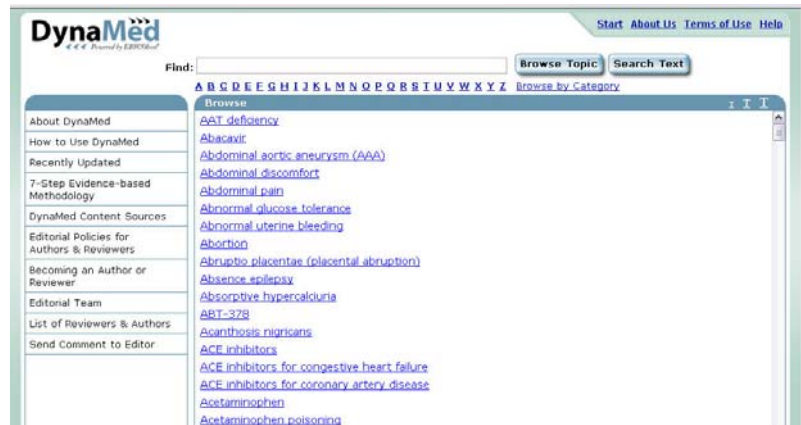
DynaMed
Powered by EBSCOhost

Start About Us Terms of Use Help

Find:
Browse Topic
Search Text

A B C D E F G H I J K L M N O P Q R S T U V W X Y Z Browse by Category

About DynaMed
How to Use DynaMed
Recently Updated
7-Step Evidence-based Methodology
DynaMed Content Sources
Editorial Policies for Authors & Reviewers
Becoming an Author or Reviewer
Editorial Team
List of Reviewers & Authors
Send Comment to Editor

Browse
AAT deficiency
Abacavir
Abdominal aortic aneurysm (AAA)
Abdominal discomfort
Abdominal pain
Abnormal glucose tolerance
Abnormal uterine bleeding
Abortion
Abruptio placentae (placental abruption)
Absence epilepsy
Absorptive hypercalciuria
ABT-378
Acanthosis nigricans
ACE inhibitors
ACE inhibitors for congestive heart failure
ACE inhibitors for coronary artery disease
Acetaminophen
Acetaminophen poisoning